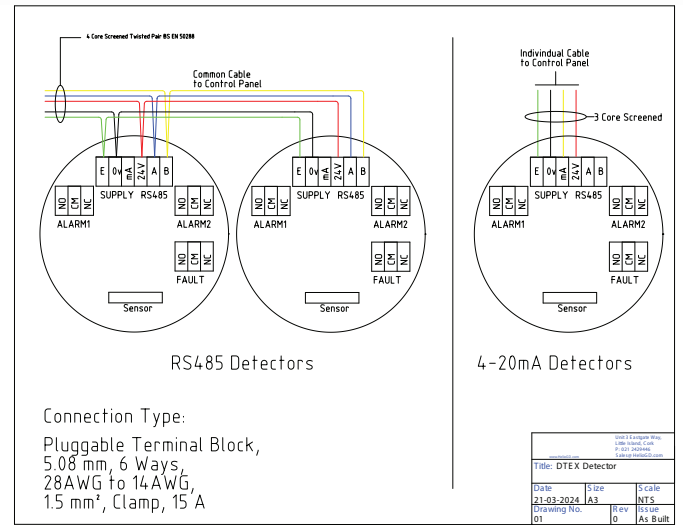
4 Core Screened Twisted Pair BS EN 50288

Common Cable to Control Panel

E 0v mA 24V A B
SUPPLY RS485
NO CM NC
ALARM1
NO CM NC
ALARM2
NO CM NC
FAULT
Sensor

E 0v mA 24V A B
SUPPLY RS485
NO CM NC
ALARM1
NO CM NC
ALARM2
NO CM NC
FAULT
Sensor

RS485 Detectors

Individual Cable to Control Panel

3 Core Screened

E 0v mA 24V A B
SUPPLY RS485
NO CM NC
ALARM1
NO CM NC
ALARM2
NO CM NC
FAULT
Sensor

4-20mA Detectors

Connection Type:

Pluggable Terminal Block, 5.08 mm, 6 Ways, 28AWG to 14AWG, 1.5 mm², Clamp, 15 A

www.HelloGD.com
Unit 3 Eastgate Way, Little Island, Cork
P: 021 2429446
Sales@HelloGD.com

| Title: DTEX Detector | | | |
|---|---|---|---|
| Date | Size | | Scale |
| 21-03-2024 | A3 | | NTS |
| Drawing No. | | Rev | Issue |
| 01 | | 0 | As Built |